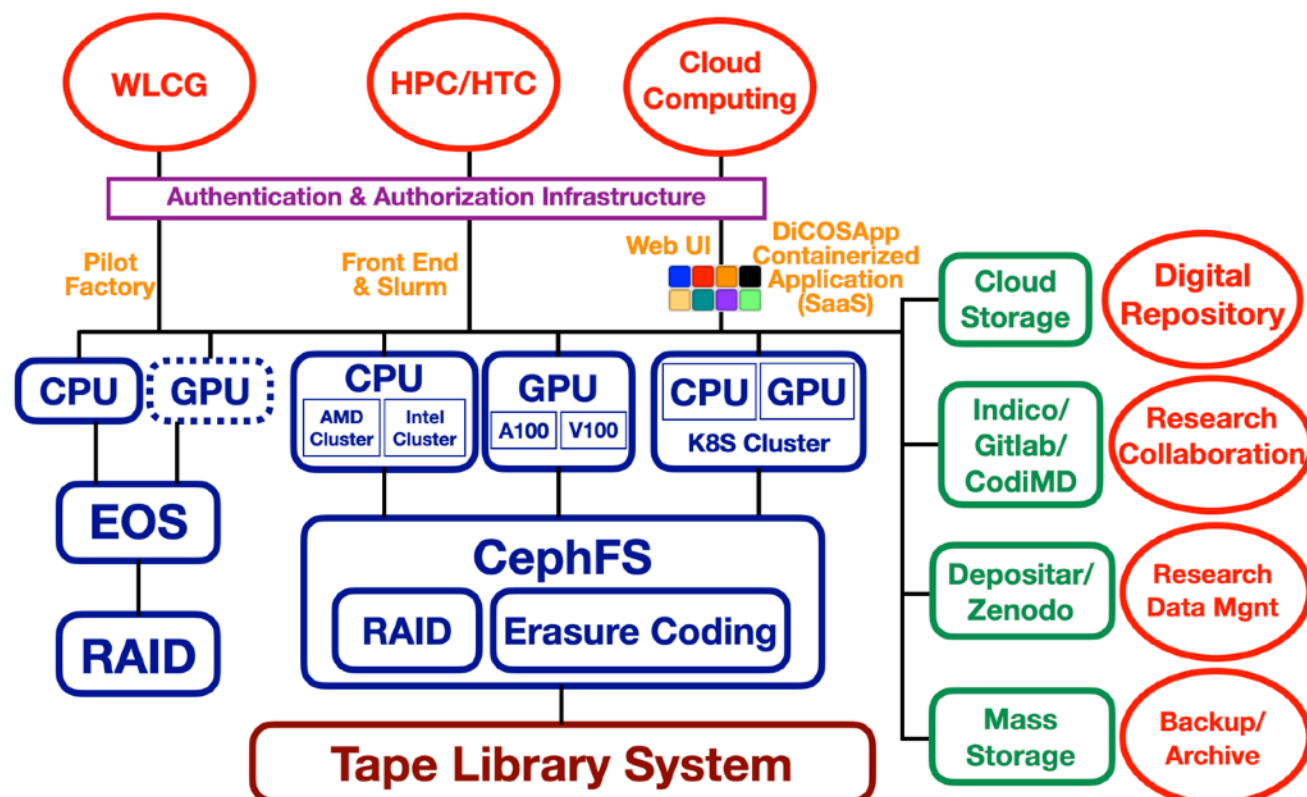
WLCG

HPC/HTC

Cloud Computing

Authentication & Authorization Infrastructure

Pilot Factory

Front End & Slurm

Web UI

DiCOSApp Containerized Application (SaaS)

Cloud Storage

Digital Repository

CPU

GPU

CPU

AMD Cluster

Intel Cluster

GPU

A100

V100

CPU

GPU

K8S Cluster

Indico/ Gitlab/ CodiMD

Research Collaboration

EOS

CephFS

RAID

Erasure Coding

Depositar/ Zenodo

Research Data Mgnt

RAID

Mass Storage

Backup/ Archive

Tape Library System